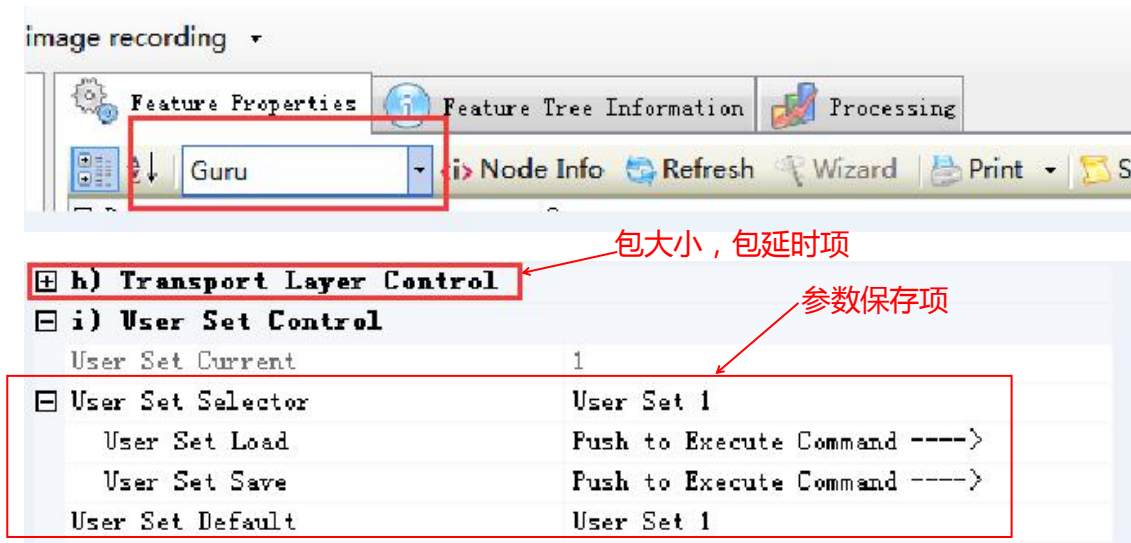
image recording

Feature Properties | Feature Tree Information | Processing

Guru | Node Info | Refresh | Wizard | Print | S

包大小，包延时项

⊞ h) Transport Layer Control

参数保存项

⊟ i) User Set Control

| | |
|---|---|
| User Set Current | 1 |
| ⊟ User Set Selector | User Set 1 |
| User Set Load | Push to Execute Command ----> |
| User Set Save | Push to Execute Command ----> |
| User Set Default | User Set 1 |